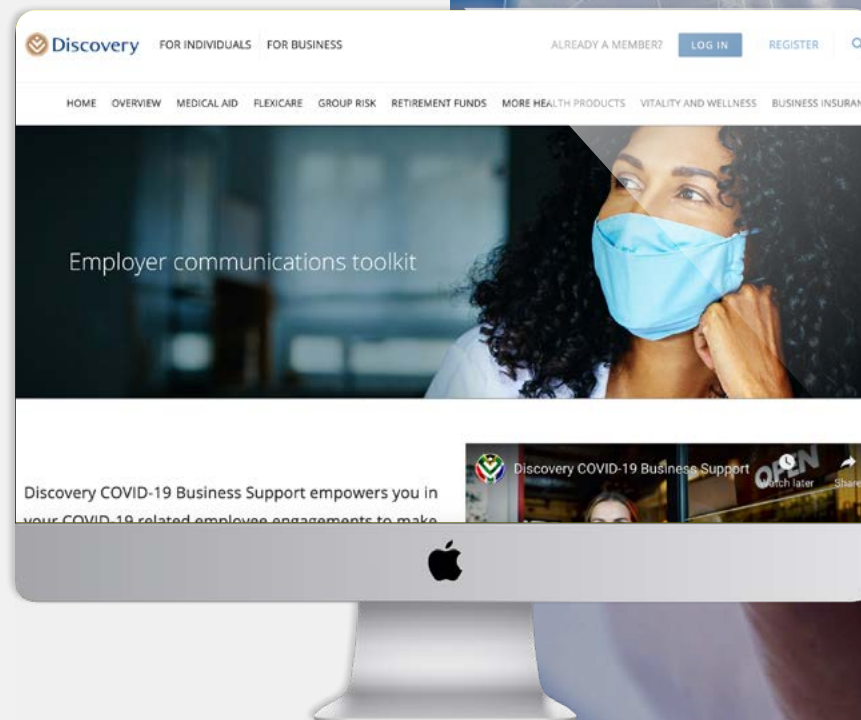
Discovery FOR INDIVIDUALS FOR BUSINESS

ALREADY A MEMBER? LOG IN REGISTER

HOME OVERVIEW MEDICAL AID FLEXICARE GROUP RISK RETIREMENT FUNDS MORE HEALTH PRODUCTS VITALITY AND WELLNESS BUSINESS INSURAN

Employer communications toolkit

Discovery COVID-19 Business Support empowers you in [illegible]

Discovery COVID-19 Business Support

Watch later

Share

OPEN